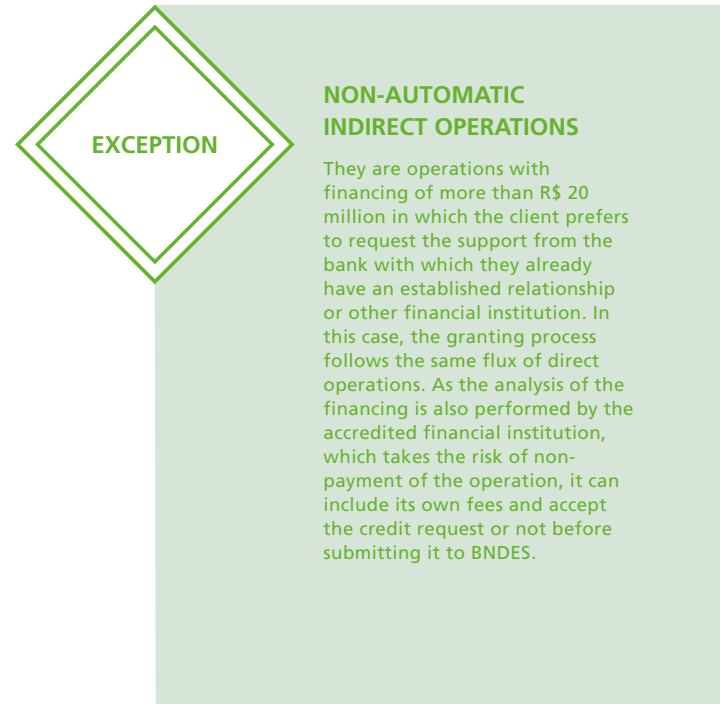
EXCEPTION

NON-AUTOMATIC INDIRECT OPERATIONS

They are operations with financing of more than R$ 20 million in which the client prefers to request the support from the bank with which they already have an established relationship or other financial institution. In this case, the granting process follows the same flux of direct operations. As the analysis of the financing is also performed by the accredited financial institution, which takes the risk of non-payment of the operation, it can include its own fees and accept the credit request or not before submitting it to BNDES.